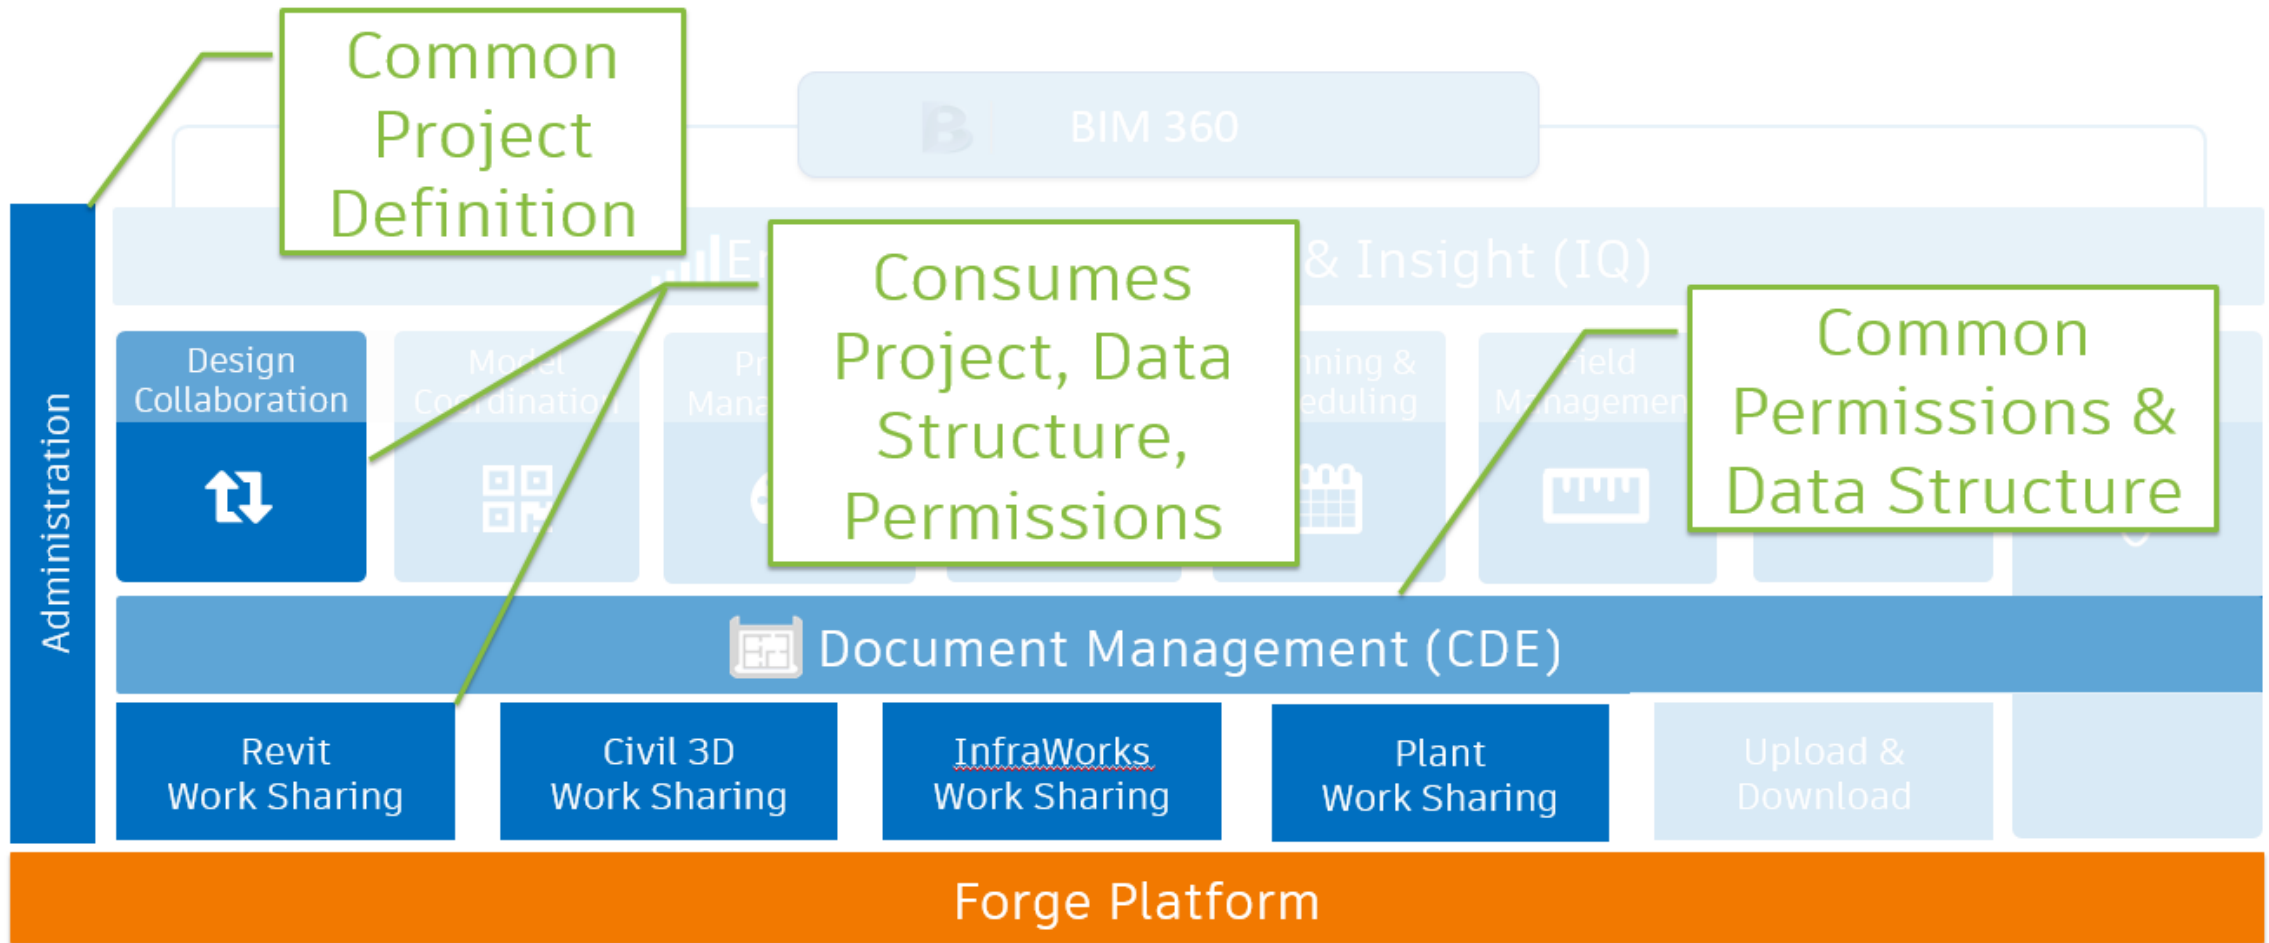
Common Project Definition

BIM 360

Administration

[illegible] & Insight (IQ)

Consumes Project, Data Structure, Permissions

Common Permissions & Data Structure

Design Collaboration

Model Coordination

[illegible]

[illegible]

Field Management

Document Management (CDE)

Revit Work Sharing

Civil 3D Work Sharing

InfraWorks Work Sharing

Plant Work Sharing

Upload & Download

Forge Platform